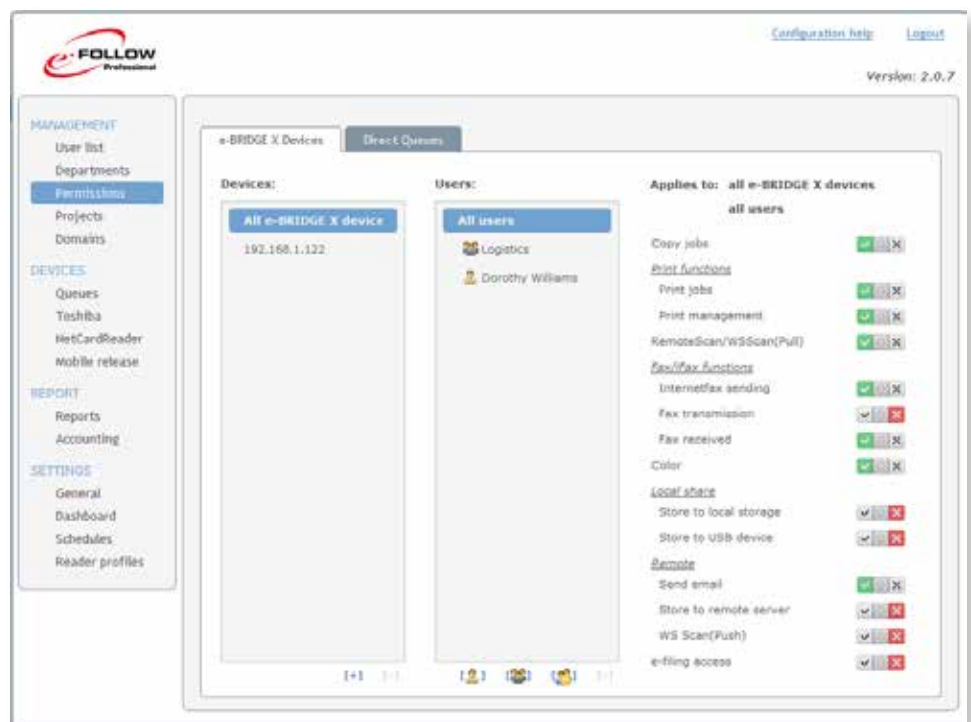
e-FOLLOW Professional

Configuration help Logout

Version: 2.0.7

MANAGEMENT
User list
Departments
Permissions
Projects
Domains
DEVICES
Queues
Toshiba
NetCardReader
Mobile release
REPORT
Reports
Accounting
SETTINGS
General
Dashboard
Schedules
Reader profiles

e-BRIDGE X Devices | Direct Queues

Devices:
All e-BRIDGE X device
192.168.1.122
[+] [-]

Users:
All users
Logistics
Dorothy Williams
[-]

Applies to: all e-BRIDGE X devices
all users

Copy jobs
Print functions
Print jobs
Print management
RemoteScan/WSScan(Pull)
Fax/iFax functions
Internetfax sending
Fax transmission
Fax received
Color
Local share
Store to local storage
Store to USB device
Remote
Send email
Store to remote server
WS Scan(Push)
e-filing access